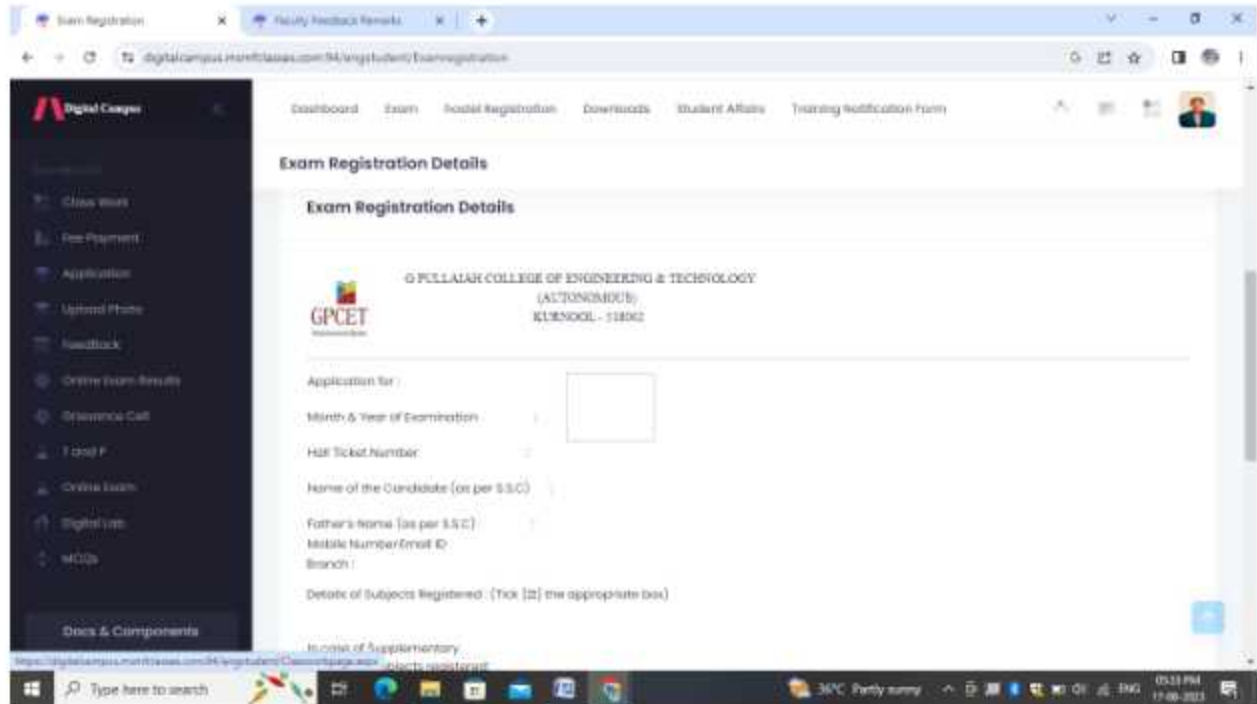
Exam Registration
Faculty Feedback Remarks
digitalcampus.mrcfclasses.com/94/engstudent/Examregistration

Digital Campus

Class Work
Fee Payment
Application
Upload Photo
Feedback
Online Exam Results
Grievance Cell
T and P
Online Exam
Digital Lab
MCQs

Docs & Components

Dashboard Exam Hostel Registration Downloads Student Affairs Training Notification Form

Exam Registration Details

Exam Registration Details

GPCET

G PULLAIAH COLLEGE OF ENGINEERING & TECHNOLOGY
(AUTONOMOUS)
KURNOOL - 518002

Application for :
Month & Year of Examination :
Hall Ticket Number :
Name of the Candidate (as per S.S.C) :
Father's Name (as per S.S.C) :
Mobile Number/Email ID
Branch :
Details of Subjects Registered : (Tick [☒] the appropriate box)

In case of Supplementary
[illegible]bjects registered

https://digitalcampus.mrcfclasses.com/94/engstudent/Classworkpage.aspx

Type here to search
36°C Partly sunny
ENG
05:33 PM
17-08-2023